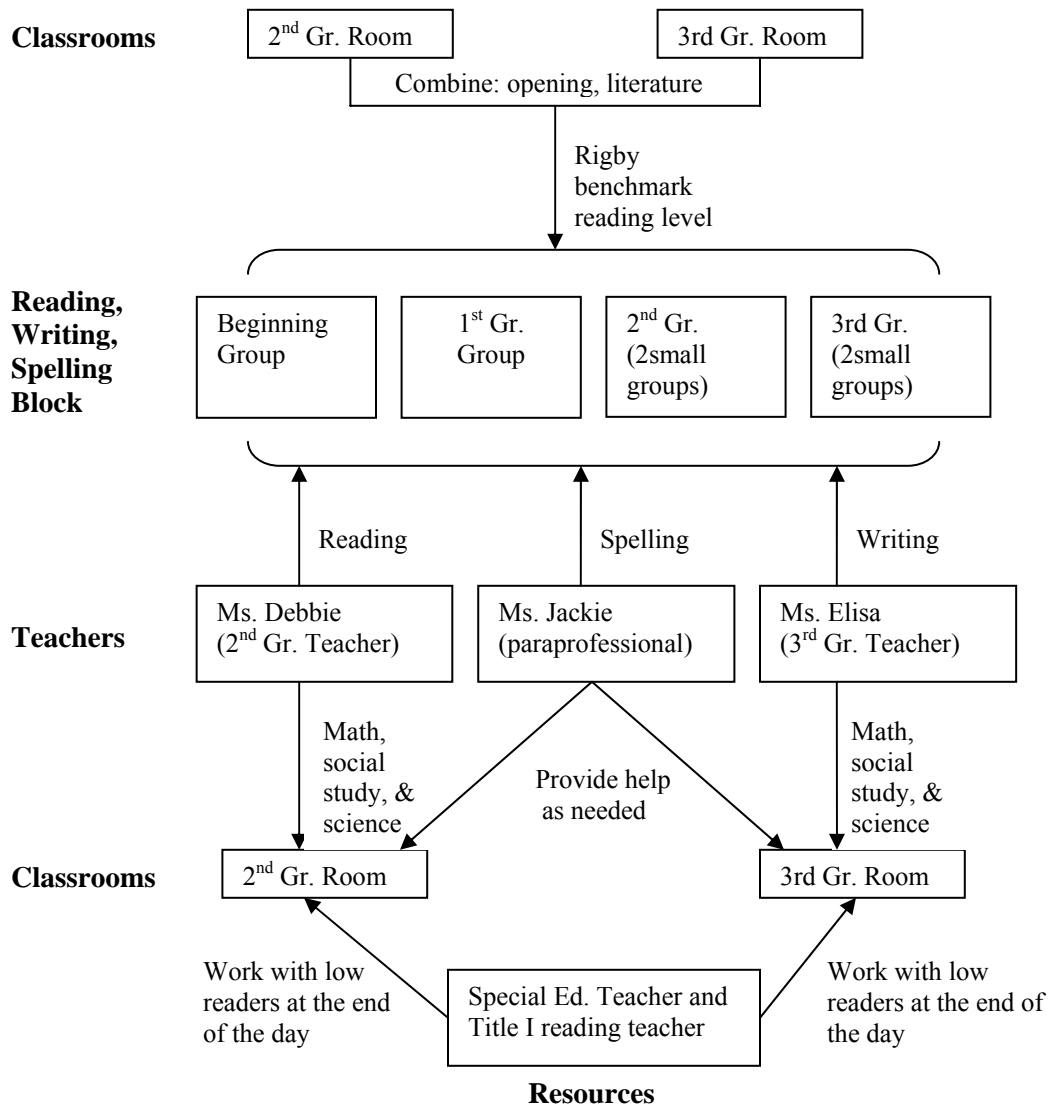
**Classrooms**

2$^{nd}$ Gr. Room

3rd Gr. Room

Combine: opening, literature

Rigby benchmark reading level

**Reading, Writing, Spelling Block**

Beginning Group

1$^{st}$ Gr. Group

2$^{nd}$ Gr. (2small groups)

3rd Gr. (2small groups)

Reading

Spelling

Writing

**Teachers**

Ms. Debbie (2$^{nd}$ Gr. Teacher)

Ms. Jackie (paraprofessional)

Ms. Elisa (3$^{rd}$ Gr. Teacher)

Math, social study, & science

Provide help as needed

Math, social study, & science

**Classrooms**

2$^{nd}$ Gr. Room

3rd Gr. Room

Work with low readers at the end of the day

Special Ed. Teacher and Title I reading teacher

Work with low readers at the end of the day

**Resources**